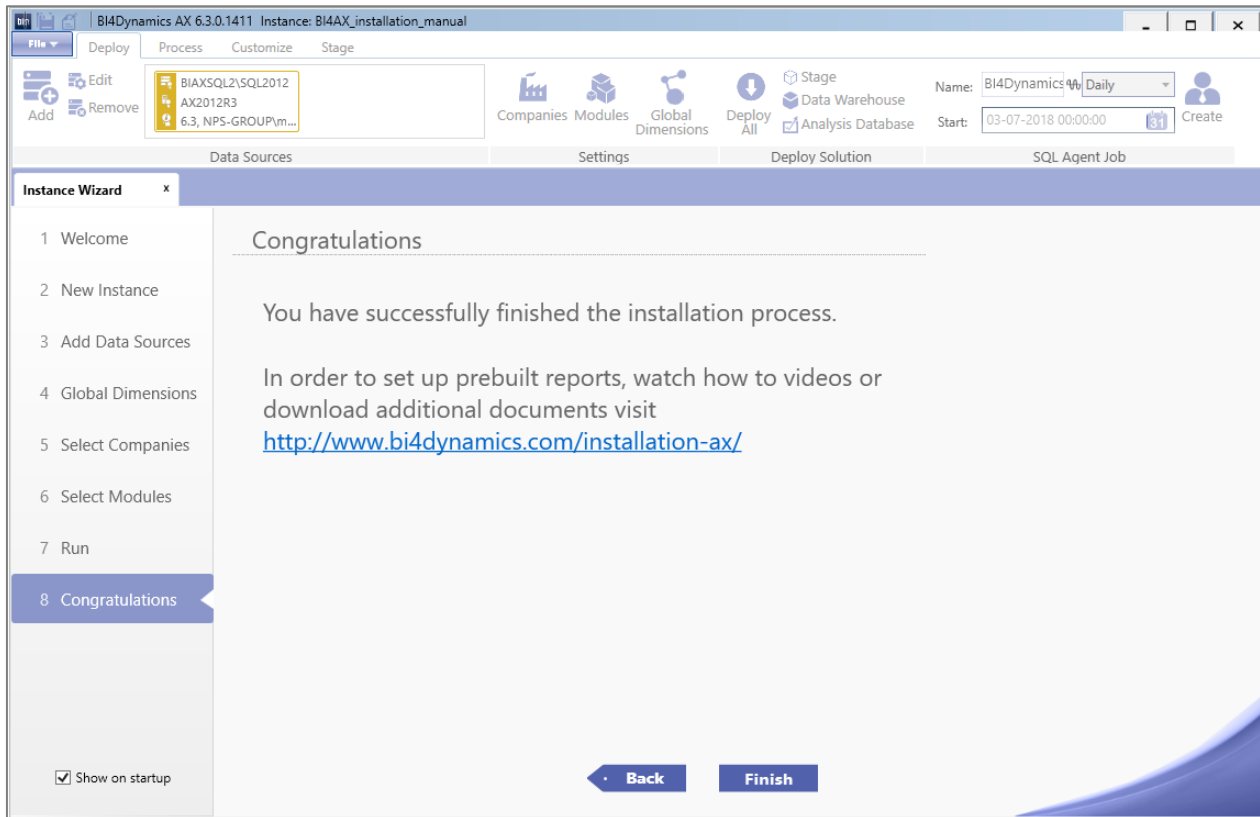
BI4Dynamics AX 6.3.0.1411 Instance: BI4AX_installation_manual

File
Deploy Process Customize Stage

Add
Edit
Remove

BIAXSQL2\SQL2012
AX2012R3
6.3, NPS-GROUP\m...

Data Sources

Companies Modules Global Dimensions

Settings

Deploy All

Stage
Data Warehouse
Analysis Database

Deploy Solution

Name: BI4Dynamics Daily
Start: 03-07-2018 00:00:00

Create

SQL Agent Job

Instance Wizard ×

1 Welcome
2 New Instance
3 Add Data Sources
4 Global Dimensions
5 Select Companies
6 Select Modules
7 Run
8 Congratulations

Show on startup

Congratulations

You have successfully finished the installation process.

In order to set up prebuilt reports, watch how to videos or download additional documents visit http://www.bi4dynamics.com/installation-ax/

Back
Finish